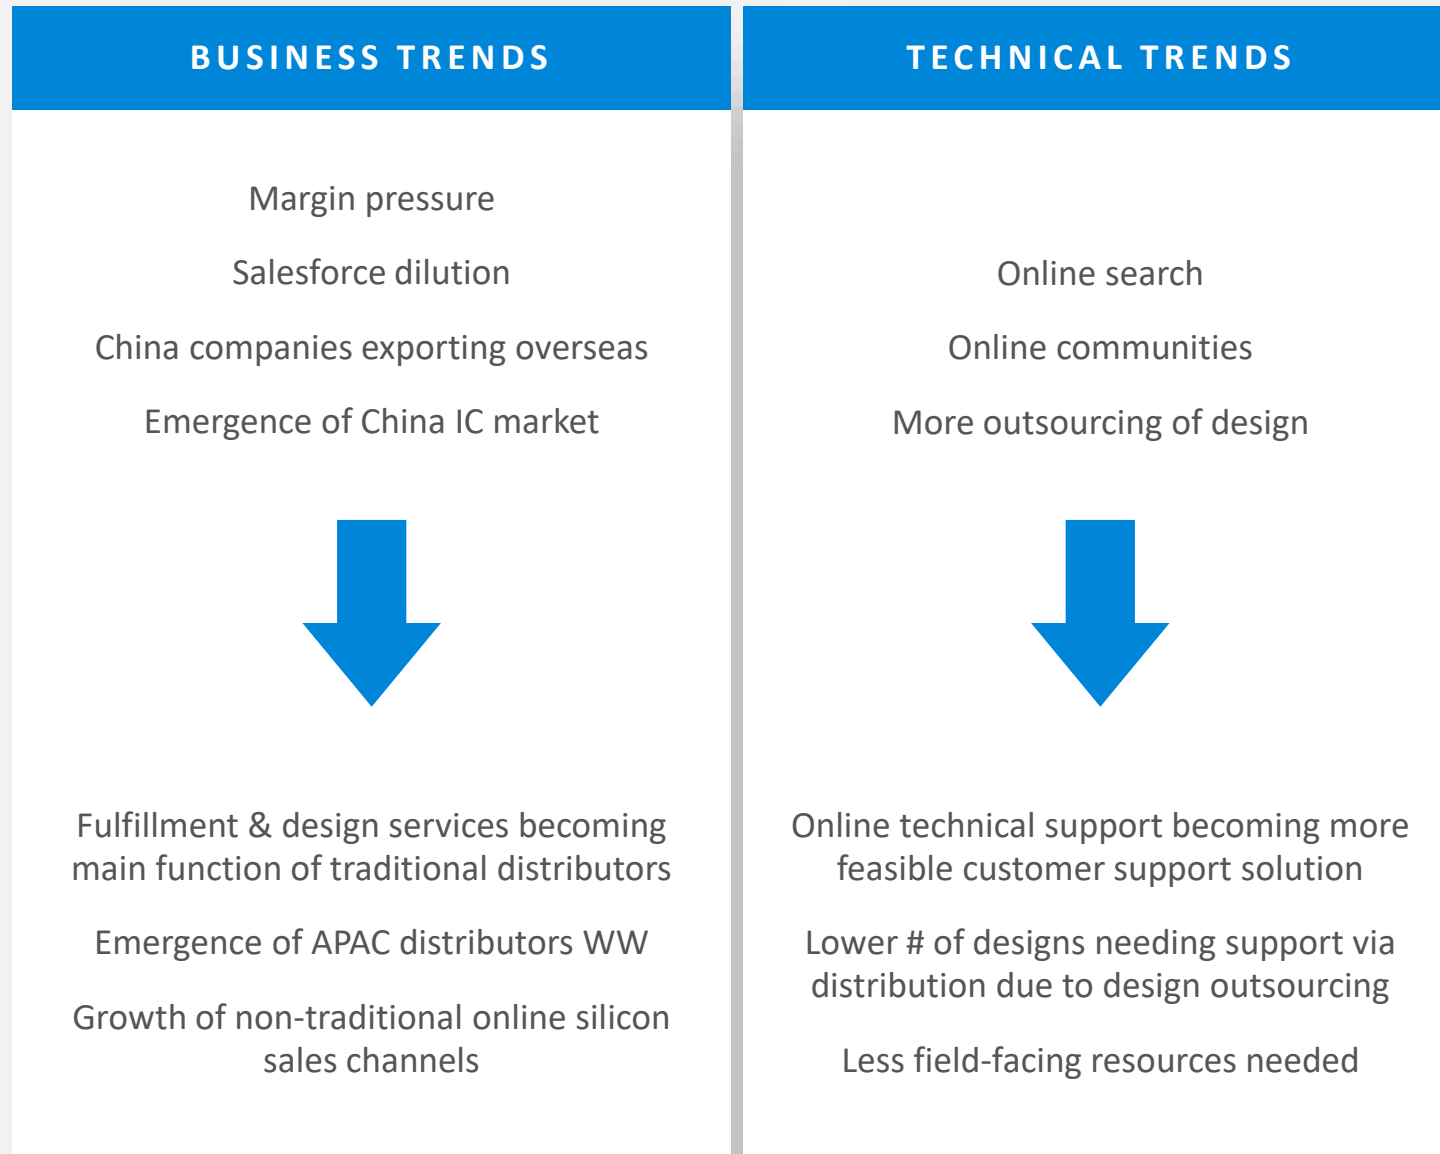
BUSINESS TRENDS

Margin pressure

Salesforce dilution

China companies exporting overseas

Emergence of China IC market

Fulfillment & design services becoming main function of traditional distributors

Emergence of APAC distributors WW

Growth of non-traditional online silicon sales channels

TECHNICAL TRENDS

Online search

Online communities

More outsourcing of design

Online technical support becoming more feasible customer support solution

Lower # of designs needing support via distribution due to design outsourcing

Less field-facing resources needed